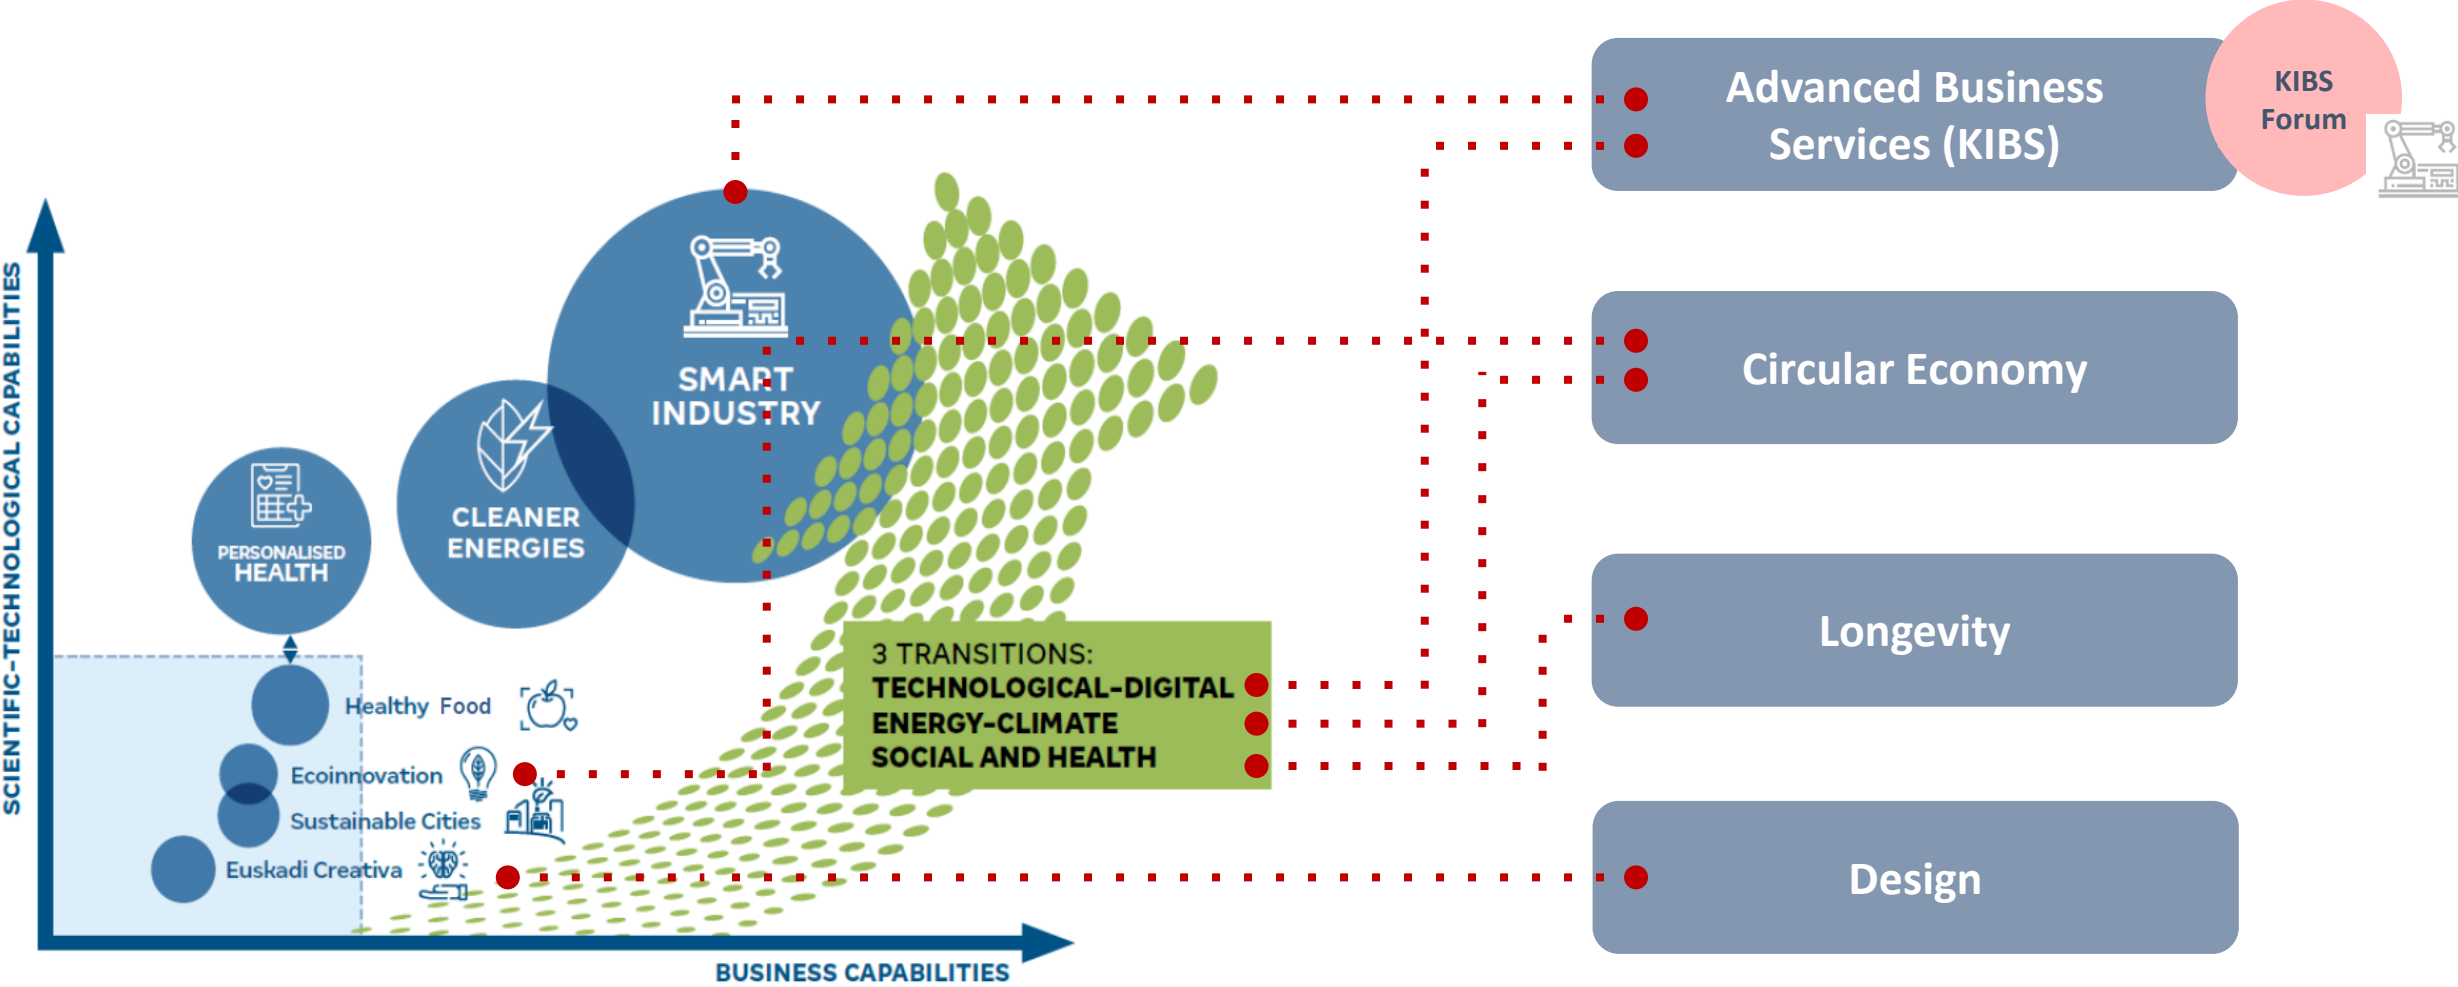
SCIENTIFIC-TECHNOLOGICAL CAPABILITIES

SMART INDUSTRY

CLEANER ENERGIES

PERSONALISED HEALTH

Healthy Food

Ecoinnovation

Sustainable Cities

Euskadi Creativa

3 TRANSITIONS:
TECHNOLOGICAL-DIGITAL
ENERGY-CLIMATE
SOCIAL AND HEALTH

BUSINESS CAPABILITIES

Advanced Business Services (KIBS)

KIBS Forum

Circular Economy

Longevity

Design